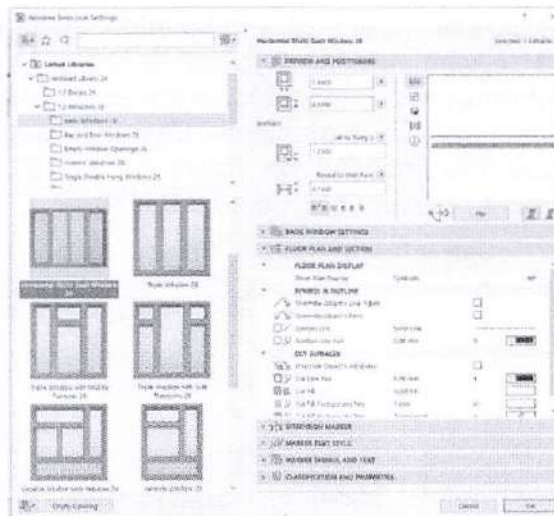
Window Selection Settings

Default Libraries
Archicad Library 26
1.7 Doors 26
1.2 Windows 26
Basic Windows 26
Bay and Bow Windows 26
Empty Window Openings 26
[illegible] Windows 26
Single-Double Hung Windows 26

Horizontal Multi Sash Window 26
Triple Window 26
Triple Window with Middle Transom 26
Triple Window with Side Transoms 26
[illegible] Window Sash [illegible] 26
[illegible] Window 26

Empty Opening

Horizontal Multi Sash Window 26
Selected: 1 Editable: 1

PREVIEW AND POSITIONING
1 2400
1 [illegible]
Anchor
Sill to Story 1
1 1200
Reveal to Wall Face
0 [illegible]

BASE WINDOW SETTINGS
FLOOR PLAN AND SECTION
FLOOR PLAN DISPLAY
Show Plan Display
Symbolic
SYMBOL & OUTLINE
Override Symbol Line Types
Override Symbol Lines
Symbol Line
Symbol Line Pen
CUT SURFACES
Override Cut Fill
Cut Line Pen
Cut Fill
Cut Fill Foreground Pen
Cut Fill Background Pen

DIMENSION MARKER
MARKER TEXT STYLE
MARKER SYMBOL AND TEXT
CLASSIFICATION AND PROPERTIES

Cancel
OK